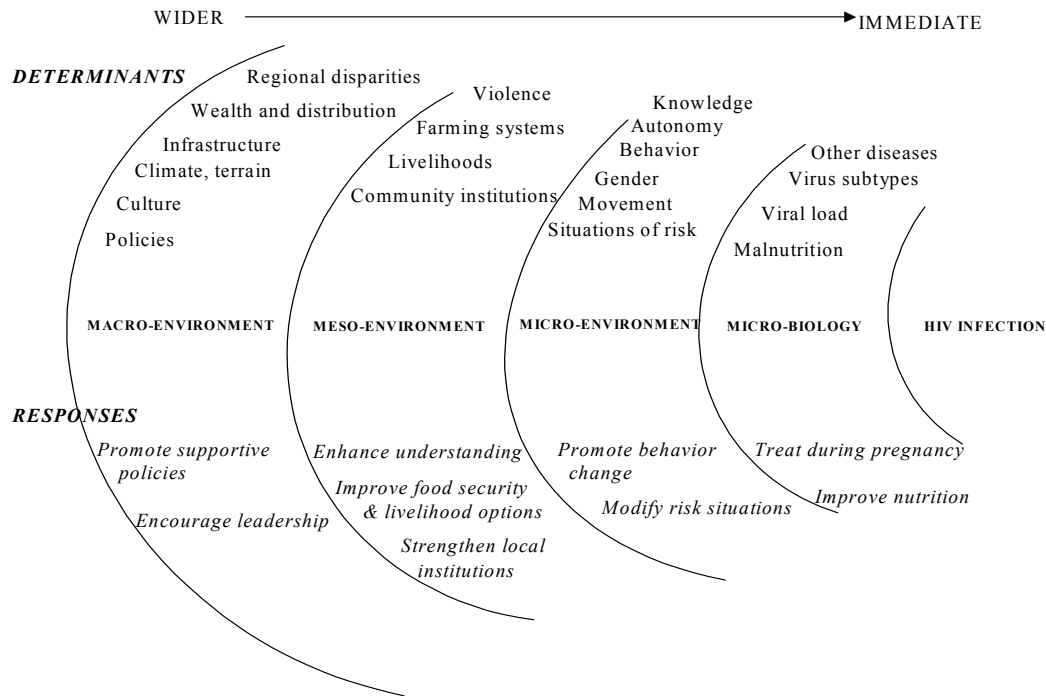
WIDER IMMEDIATE

DETERMINANTS

Regional disparities
Wealth and distribution
Infrastructure
Climate, terrain
Culture
Policies

Violence
Farming systems
Livelihoods
Community institutions

Knowledge
Autonomy
Behavior
Gender
Movement
Situations of risk

Other diseases
Virus subtypes
Viral load
Malnutrition

MACRO-ENVIRONMENT MESO-ENVIRONMENT MICRO-ENVIRONMENT MICRO-BIOLOGY HIV INFECTION

RESPONSES

Promote supportive policies
Encourage leadership

Enhance understanding
Improve food security & livelihood options
Strengthen local institutions

Promote behavior change
Modify risk situations

Treat during pregnancy
Improve nutrition